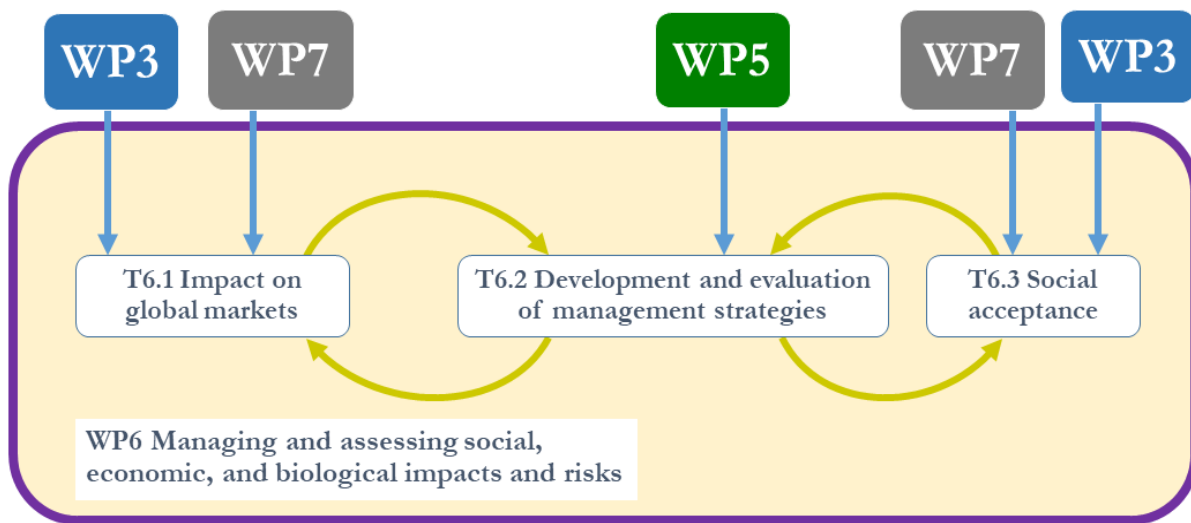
WP3

WP7

WP5

WP7

WP3

T6.1 Impact on global markets

T6.2 Development and evaluation of management strategies

T6.3 Social acceptance

WP6 Managing and assessing social, economic, and biological impacts and risks